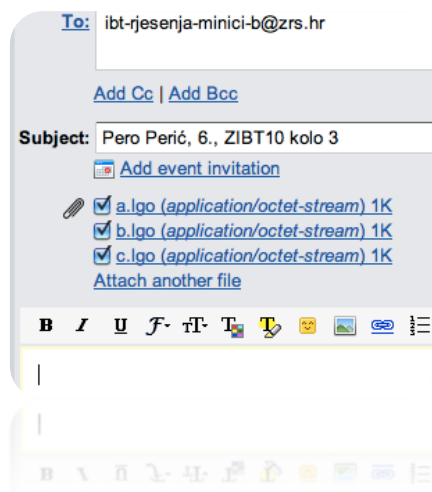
To: ibt-rjesenja-minici-b@zrs.hr

Add Cc | Add Bcc

Subject: Pero Perić, 6., ZIBT10 kolo 3

Add event invitation

a.lgo (application/octet-stream) 1K
b.lgo (application/octet-stream) 1K
c.lgo (application/octet-stream) 1K
Attach another file

B I U